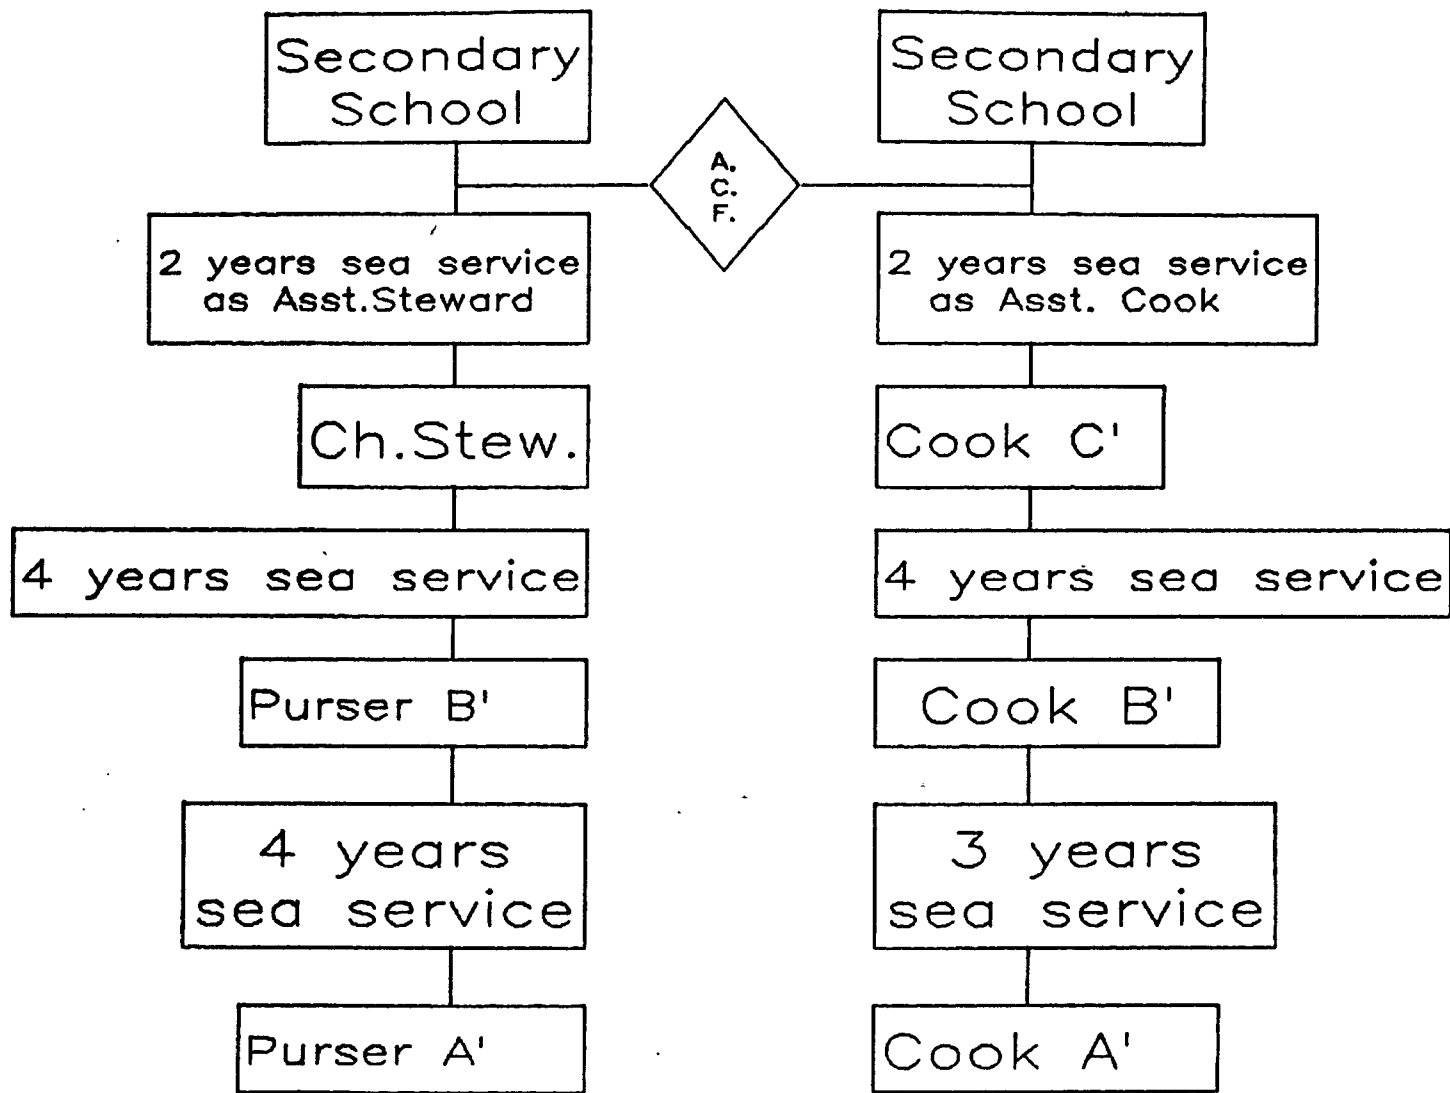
Secondary School

A. C. F.

Secondary School

2 years sea service as Asst.Steward

2 years sea service as Asst. Cook

Ch.Stew.

Cook C'

4 years sea service

4 years sea service

Purser B'

Cook B'

4 years sea service

3 years sea service

Purser A'

Cook A'